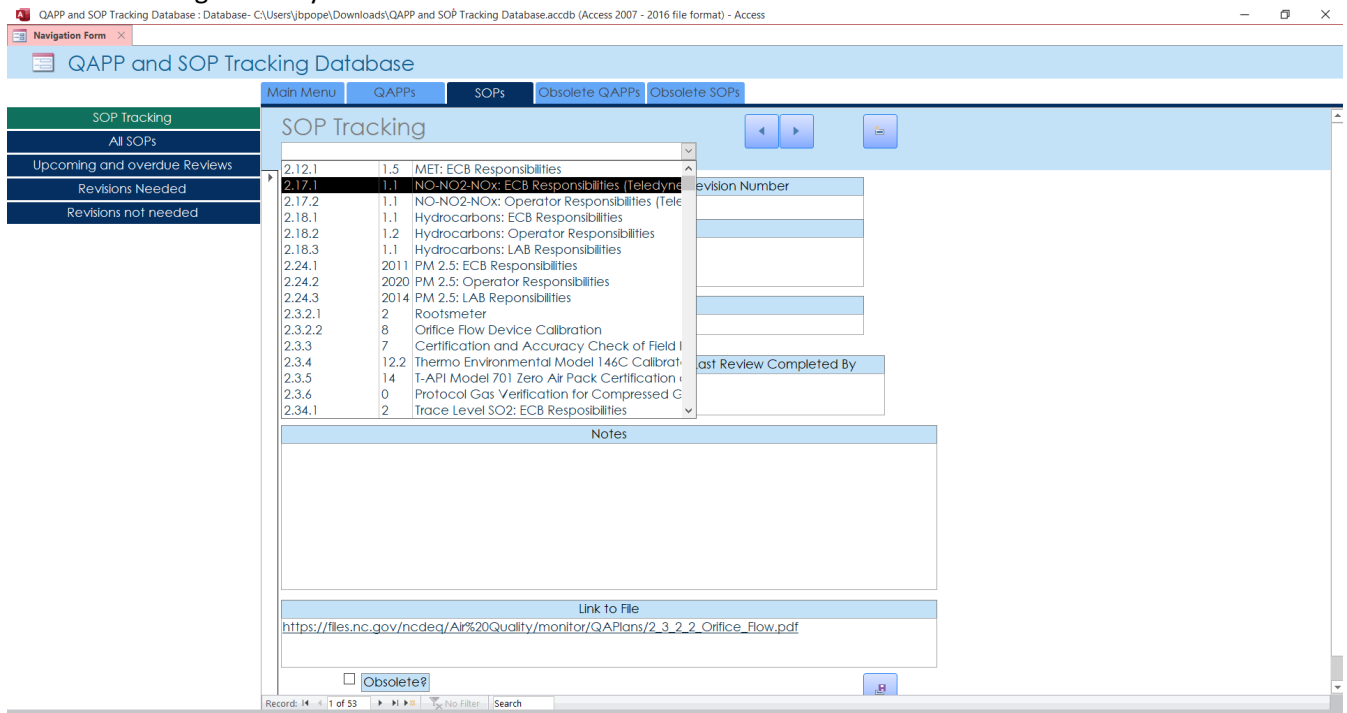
QAPP and SOP Tracking Database : Database- C:\Users\jbpope\Downloads\QAPP and SOP Tracking Database.accdb (Access 2007 - 2016 file format) - Access

Navigation Form

QAPP and SOP Tracking Database

Main Menu | QAPPs | SOPs | Obsolete QAPPs | Obsolete SOPs

SOP Tracking
All SOPs
Upcoming and overdue Reviews
Revisions Needed
Revisions not needed

SOP Tracking

| | | |
|---|---|---|
| 2.12.1 | 1.5 | MET: ECB Responsibilities |
| 2.17.1 | 1.1 | NO-NO2-NOx: ECB Responsibilities (Teledyne |
| 2.17.2 | 1.1 | NO-NO2-NOx: Operator Responsibilities (Tele |
| 2.18.1 | 1.1 | Hydrocarbons: ECB Responsibilities |
| 2.18.2 | 1.2 | Hydrocarbons: Operator Responsibilities |
| 2.18.3 | 1.1 | Hydrocarbons: LAB Responsibilities |
| 2.24.1 | 2011 | PM 2.5: ECB Responsibilities |
| 2.24.2 | 2020 | PM 2.5: Operator Responsibilities |
| 2.24.3 | 2014 | PM 2.5: LAB Reponsibilities |
| 2.3.2.1 | 2 | Rootsmeter |
| 2.3.2.2 | 8 | Orifice Flow Device Calibration |
| 2.3.3 | 7 | Certification and Accuracy Check of Field I |
| 2.3.4 | 12.2 | Thermo Environmental Model 146C Calibrat |
| 2.3.5 | 14 | T-API Model 701 Zero Air Pack Certification |
| 2.3.6 | 0 | Protocol Gas Verification for Compressed G |
| 2.34.1 | 2 | Trace Level SO2: ECB Resposibilities |

evision Number

ast Review Completed By

Notes

Link to File
https://files.nc.gov/ncdeq/Air%20Quality/monitor/QAPlans/2_3_2_2_Orifice_Flow.pdf

Obsolete?

Record: 1 of 53 No Filter Search